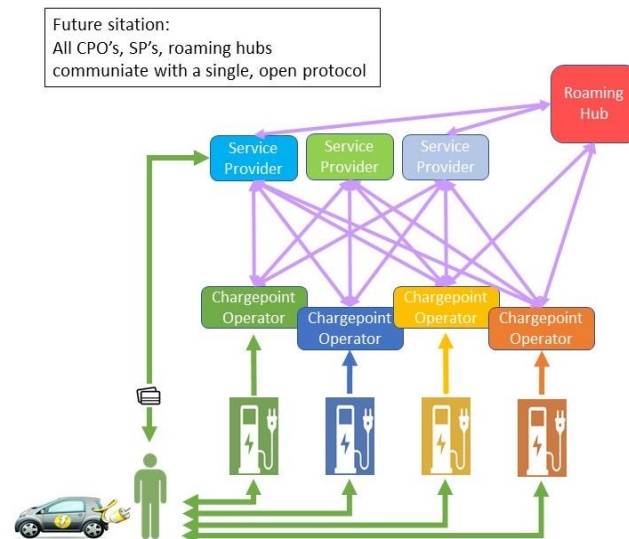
Future sitation:
All CPO's, SP's, roaming hubs communiate with a single, open protocol

Roaming Hub

Service Provider

Service Provider

Service Provider

Chargepoint Operator

Chargepoint Operator

Chargepoint Operator

Chargepoint Operator